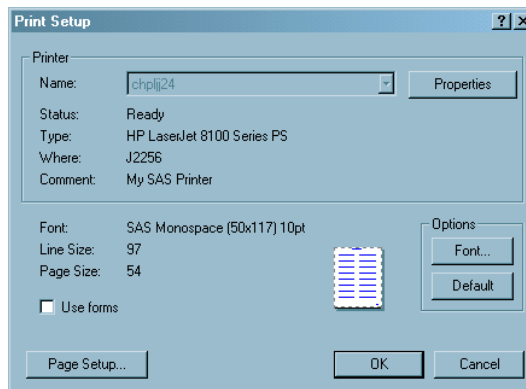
Print Setup

?

Printer

Name: chplj24

Properties

Status: Ready

Type: HP LaserJet 8100 Series PS

Where: J2256

Comment: My SAS Printer

Font: SAS Monospace (50x117) 10pt

Line Size: 97

Page Size: 54

Use forms

Options

Font...

Default

Page Setup...

OK

Cancel